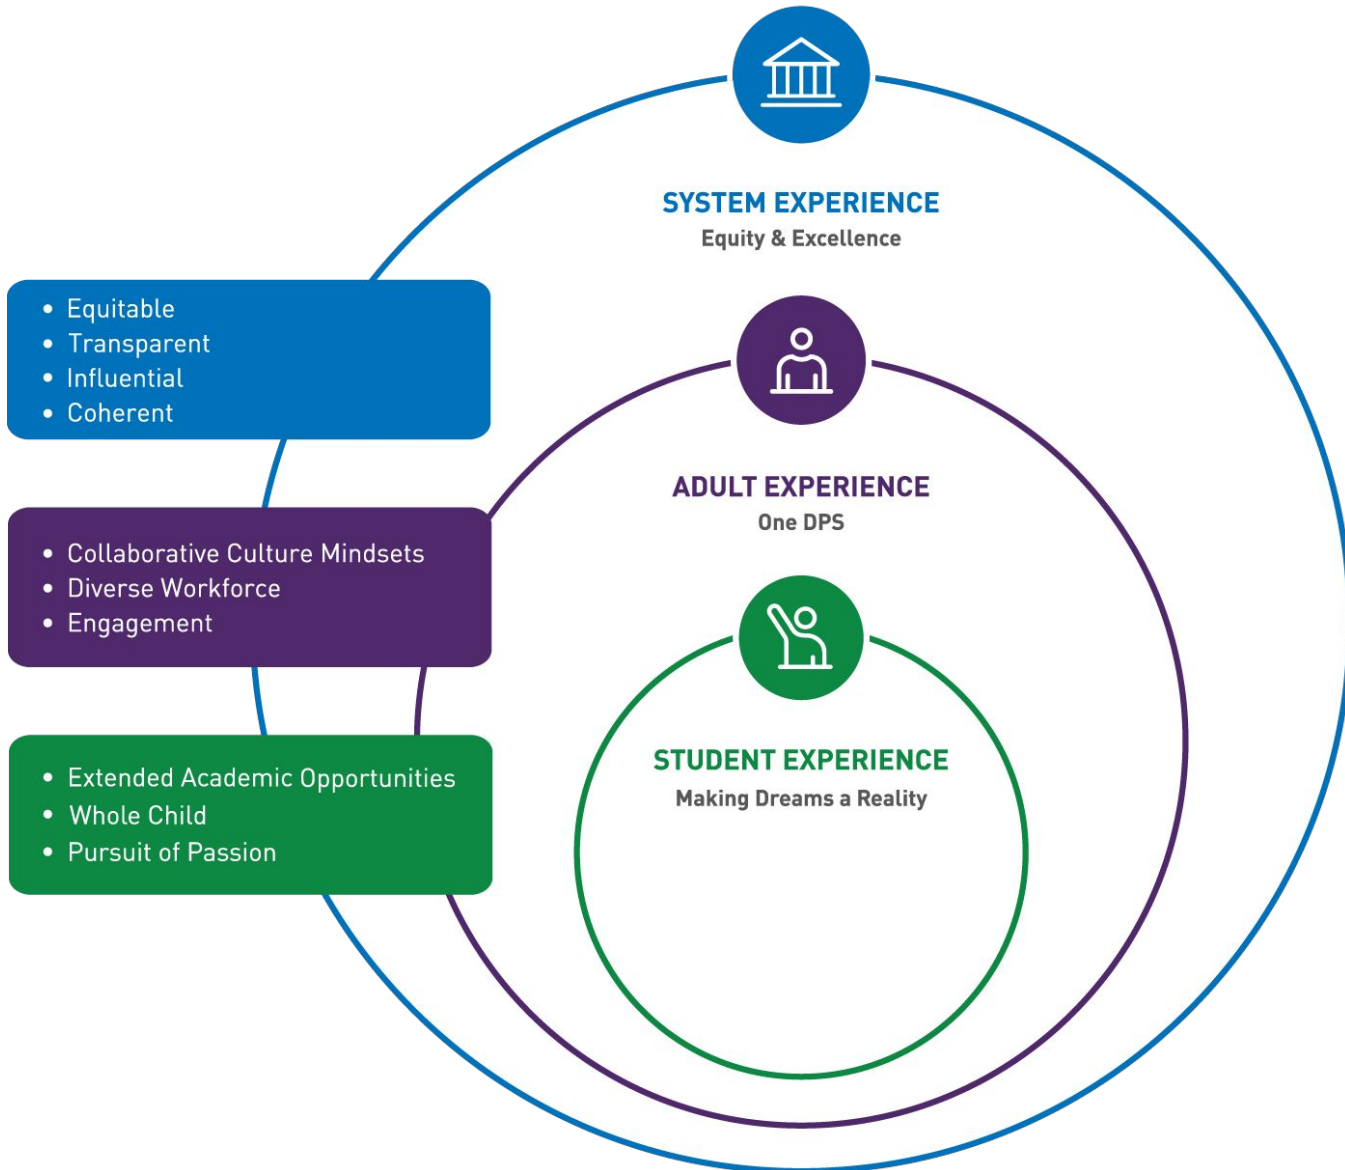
SYSTEM EXPERIENCE
Equity & Excellence

- Equitable
- Transparent
- Influential
- Coherent

ADULT EXPERIENCE
One DPS

- Collaborative Culture Mindsets
- Diverse Workforce
- Engagement

STUDENT EXPERIENCE
Making Dreams a Reality

- Extended Academic Opportunities
- Whole Child
- Pursuit of Passion